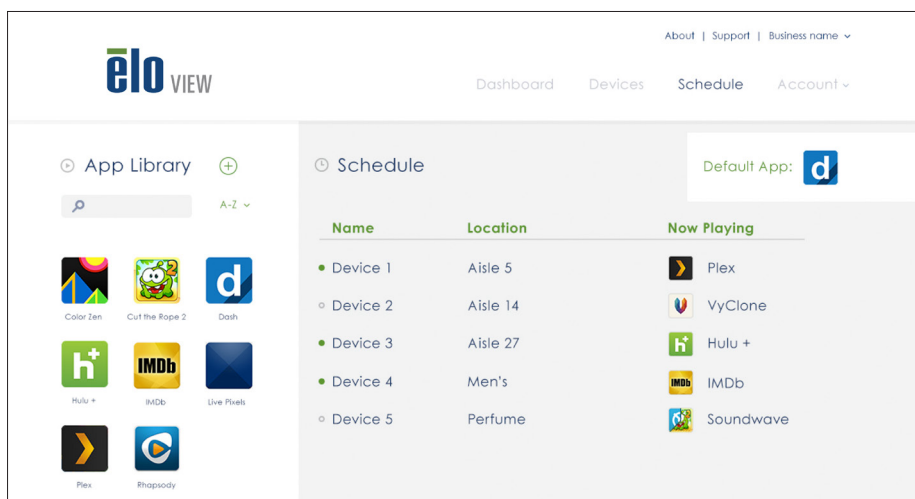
About | Support | Business name

ēlo VIEW

Dashboard Devices Schedule Account

App Library

A-Z

Color Zen Cut the Rope 2 Dash

Hulu + IMDb Live Pixels

Plex Rhapsody

Schedule

Default App:

| Name | Location | Now Playing |
|---|---|---|
| Device 1 | Aisle 5 | Plex |
| Device 2 | Aisle 14 | VyClone |
| Device 3 | Aisle 27 | Hulu + |
| Device 4 | Men's | IMDb |
| Device 5 | Perfume | Soundwave |